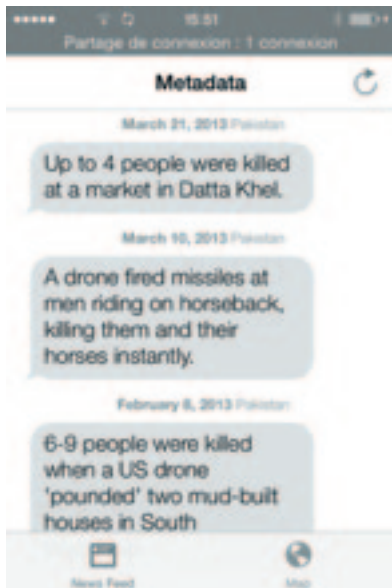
15:51
Partage de connexion : 1 connexion

Metadata

March 21, 2013 Pakistan

Up to 4 people were killed at a market in Datta Khel.

March 10, 2013 Pakistan

A drone fired missiles at men riding on horseback, killing them and their horses instantly.

February 8, 2013 Pakistan

6-9 people were killed when a US drone 'pounded' two mud-built houses in South

News Feed

Map